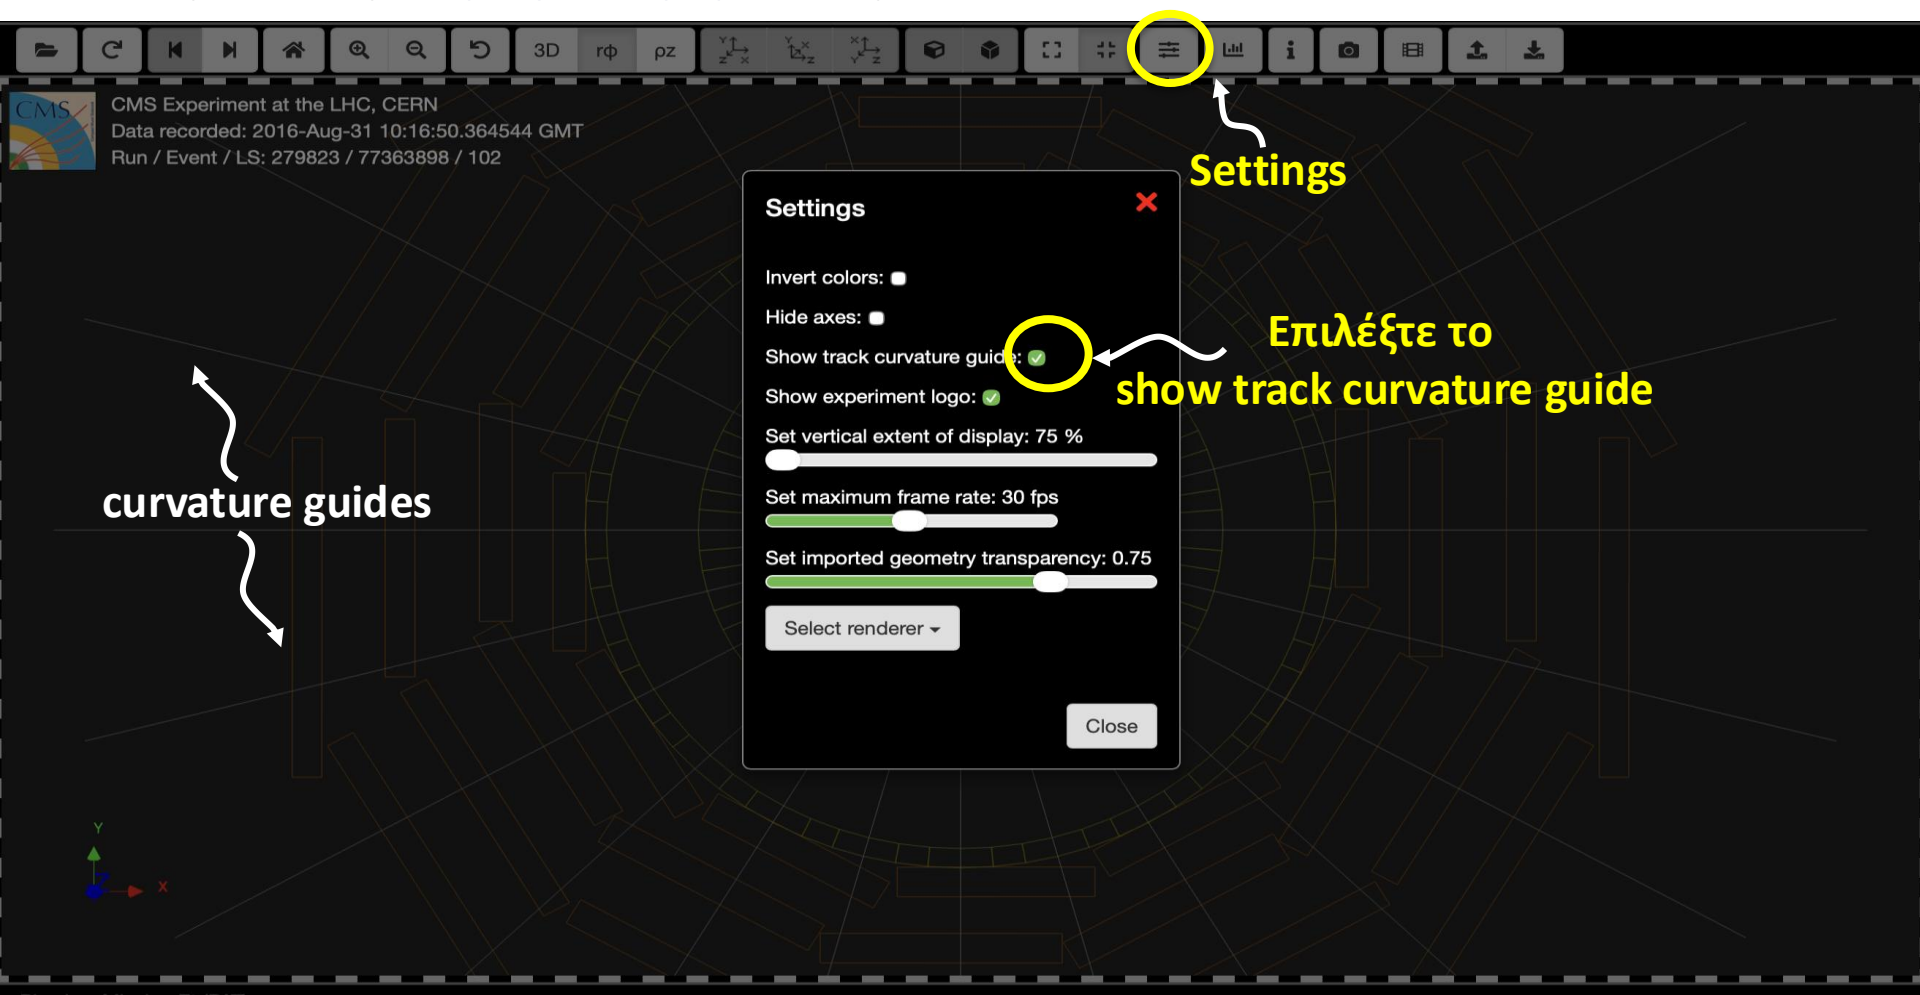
3D rφ ρz

CMS

CMS Experiment at the LHC, CERN
Data recorded: 2016-Aug-31 10:16:50.364544 GMT
Run / Event / LS: 279823 / 77363898 / 102

Settings

Settings

Invert colors:

Hide axes:

Show track curvature guide:

Show experiment logo:

Set vertical extent of display: 75 %

Set maximum frame rate: 30 fps

Set imported geometry transparency: 0.75

Select renderer

Close

Επιλέξτε το show track curvature guide

curvature guides

Y

X